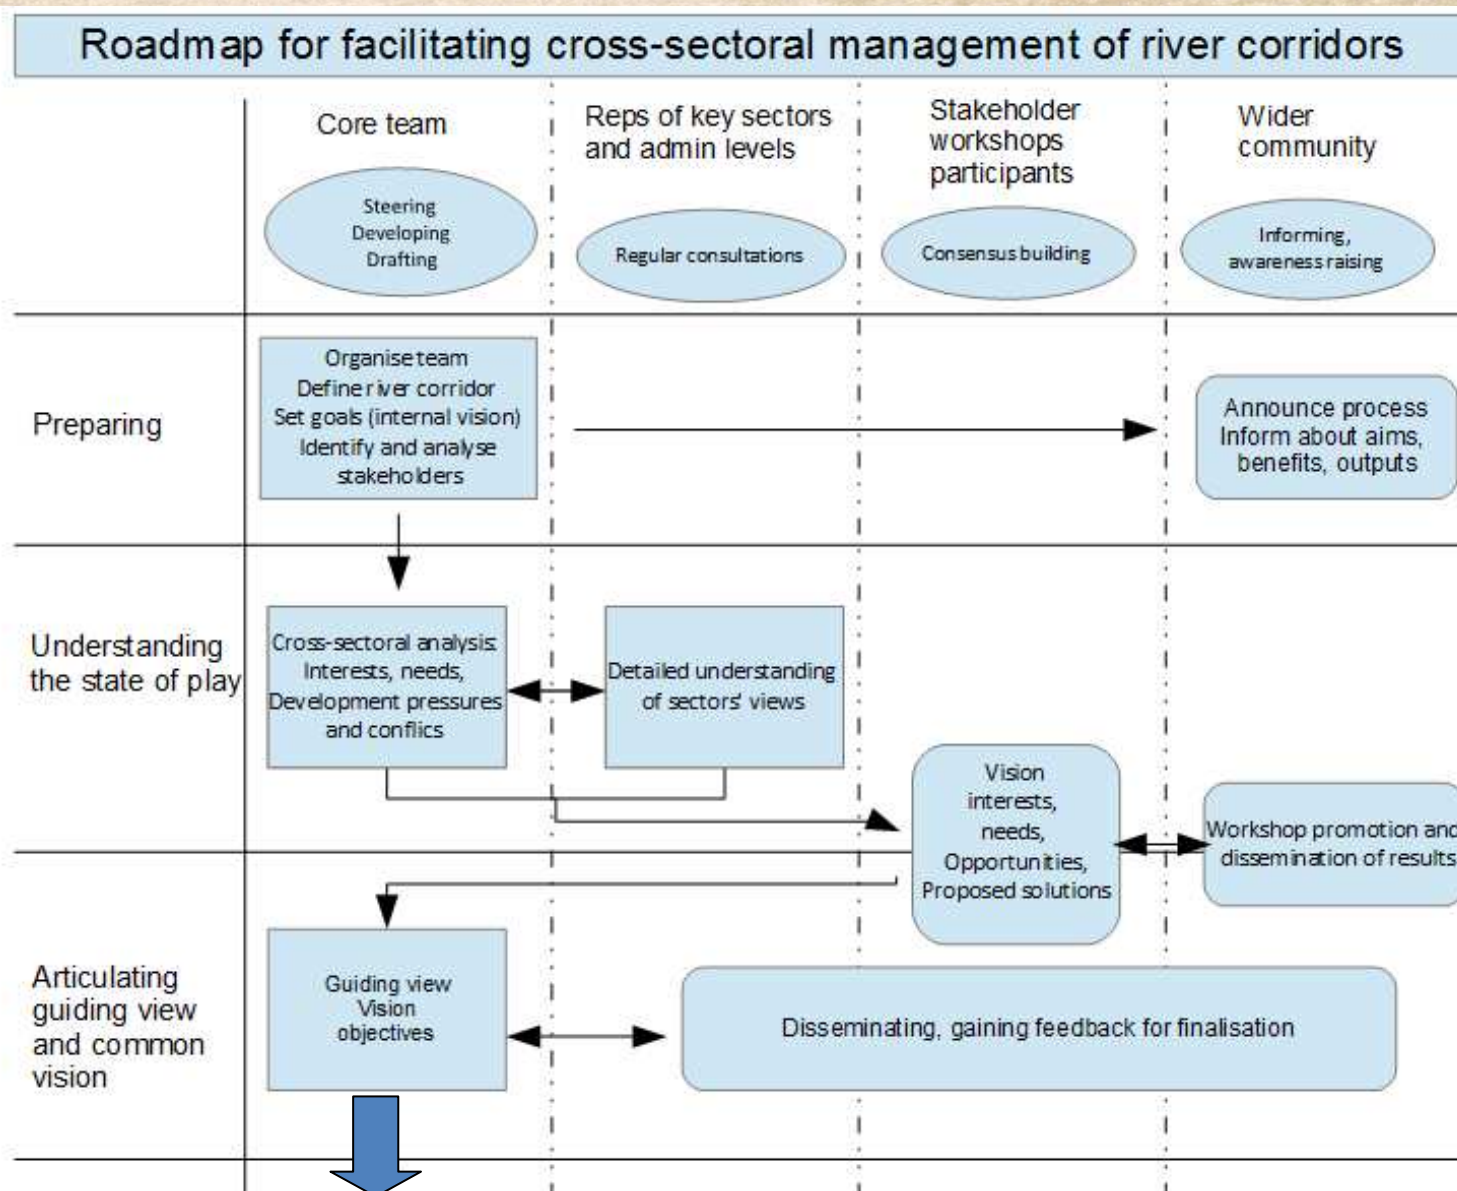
Roadmap for facilitating cross-sectoral management of river corridors

Core team

Steering
Developing
Drafting

Reps of key sectors and admin levels

Regular consultations

Stakeholder workshops participants

Consensus building

Wider community

Informing, awareness raising

Preparing

Organise team
Define river corridor
Set goals (internal vision)
Identify and analyse stakeholders

Announce process
Inform about aims, benefits, outputs

Understanding the state of play

Cross-sectoral analysis
Interests, needs,
Development pressures and conflics

Detailed understanding of sectors' views

Vision
interests,
needs,
Opportunities,
Proposed solutions

Workshop promotion and dissemination of results

Articulating guiding view and common vision

Guiding view
Vision
objectives

Disseminating, gaining feedback for finalisation